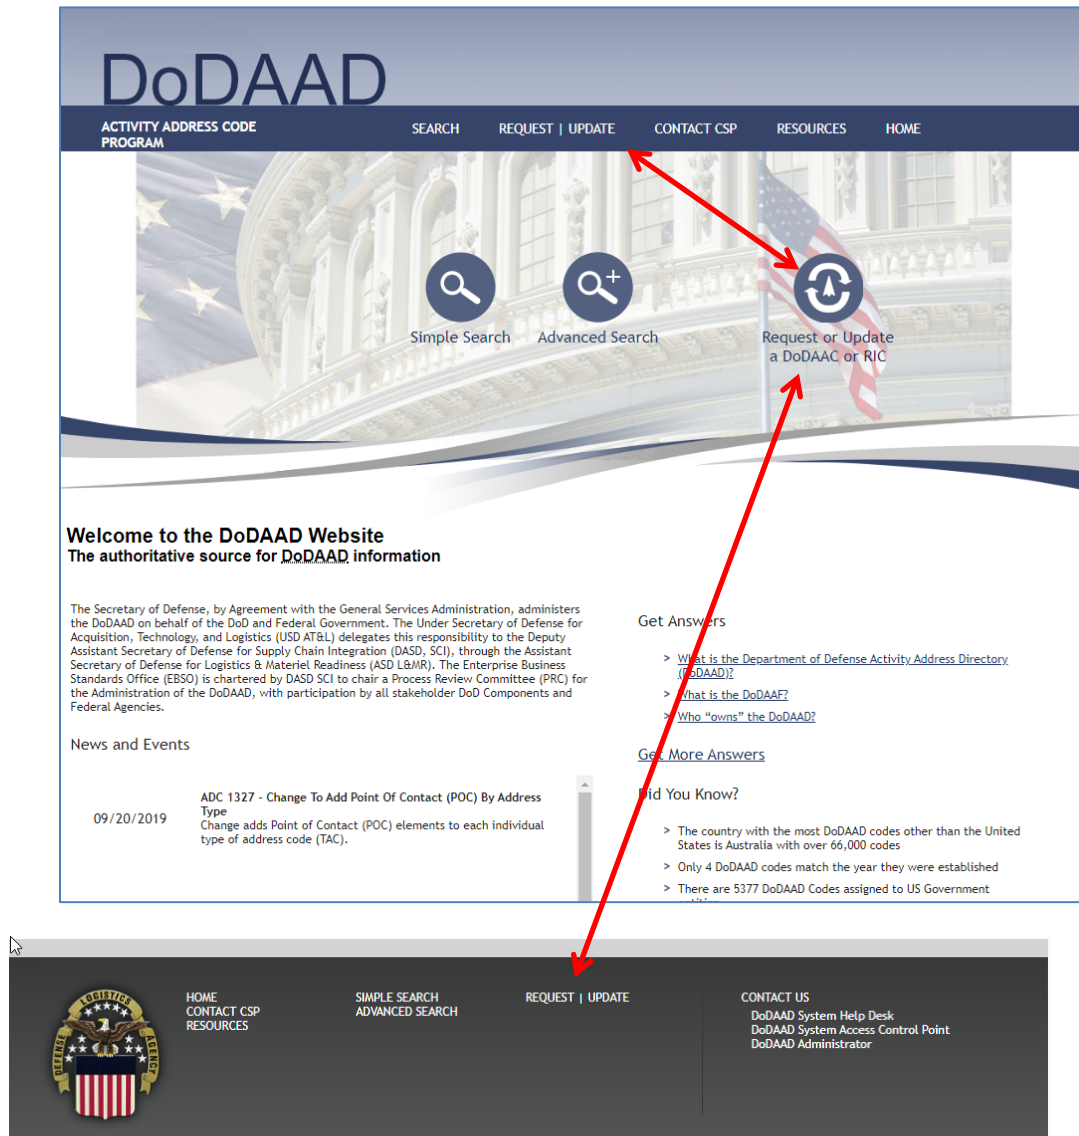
DoDAAD

ACTIVITY ADDRESS CODE PROGRAM

SEARCH REQUEST | UPDATE CONTACT CSP RESOURCES HOME

Simple Search

Advanced Search

Request or Update a DoDAAC or RIC

Welcome to the DoDAAD Website
The authoritative source for DoDAAD information

The Secretary of Defense, by Agreement with the General Services Administration, administers the DoDAAD on behalf of the DoD and Federal Government. The Under Secretary of Defense for Acquisition, Technology, and Logistics (USD AT&L) delegates this responsibility to the Deputy Assistant Secretary of Defense for Supply Chain Integration (DASD, SCI), through the Assistant Secretary of Defense for Logistics & Materiel Readiness (ASD L&MR). The Enterprise Business Standards Office (EBSO) is chartered by DASD SCI to chair a Process Review Committee (PRC) for the Administration of the DoDAAD, with participation by all stakeholder DoD Components and Federal Agencies.

News and Events

09/20/2019 ADC 1327 - Change To Add Point Of Contact (POC) By Address Type
Change adds Point of Contact (POC) elements to each individual type of address code (TAC).

Get Answers

> What is the Department of Defense Activity Address Directory (DoDAAD)?
> What is the DoDAAF?
> Who “owns” the DoDAAD?

Get More Answers

Did You Know?

> The country with the most DoDAAD codes other than the United States is Australia with over 66,000 codes
> Only 4 DoDAAD codes match the year they were established
> There are 5377 DoDAAD Codes assigned to US Government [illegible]

LOGISTICS DEFENSE AGENCY

HOME
CONTACT CSP
RESOURCES

SIMPLE SEARCH
ADVANCED SEARCH

REQUEST | UPDATE

CONTACT US
DoDAAD System Help Desk
DoDAAD System Access Control Point
DoDAAD Administrator